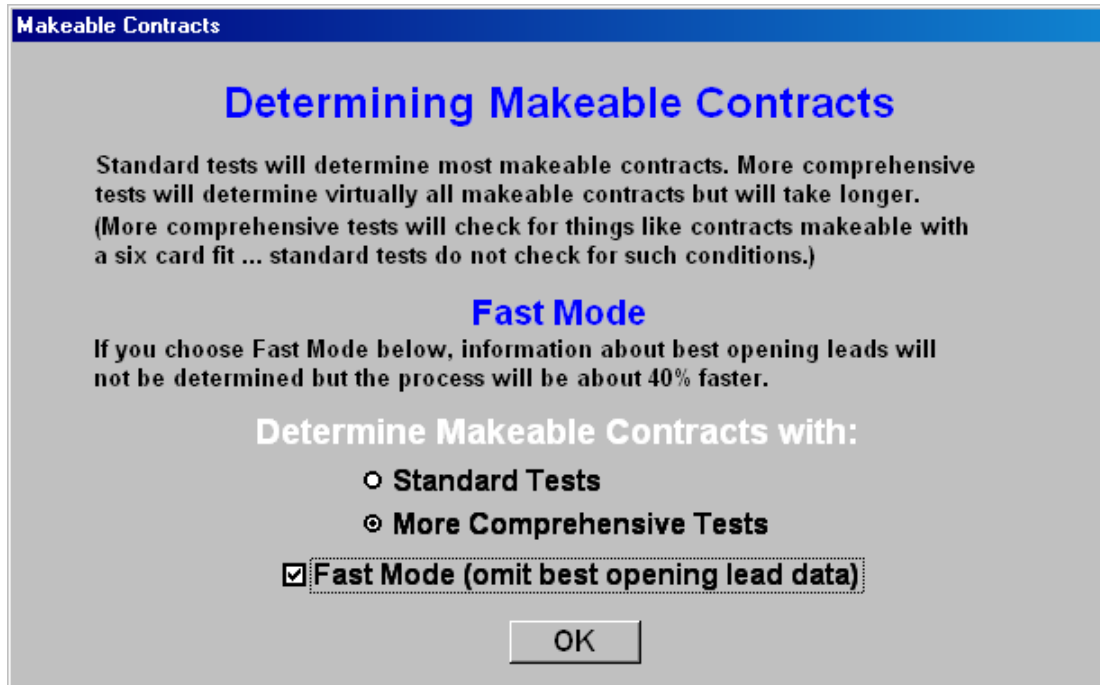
Makeable Contracts

Determining Makeable Contracts

Standard tests will determine most makeable contracts. More comprehensive tests will determine virtually all makeable contracts but will take longer.

(More comprehensive tests will check for things like contracts makeable with a six card fit ... standard tests do not check for such conditions.)

Fast Mode

If you choose Fast Mode below, information about best opening leads will not be determined but the process will be about 40% faster.

Determine Makeable Contracts with:

Standard Tests

More Comprehensive Tests

Fast Mode (omit best opening lead data)

OK